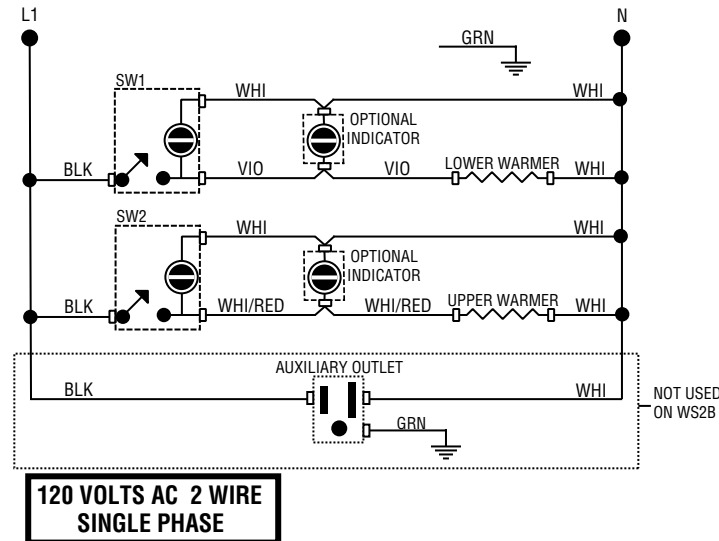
L1

N

GRN

SW1

WHI

WHI

OPTIONAL INDICATOR

BLK

VIO

VIO

LOWER WARMER

WHI

SW2

WHI

WHI

OPTIONAL INDICATOR

BLK

WHI/RED

WHI/RED

UPPER WARMER

WHI

AUXILIARY OUTLET

BLK

WHI

NOT USED ON WS2B

GRN

120 VOLTS AC 2 WIRE SINGLE PHASE